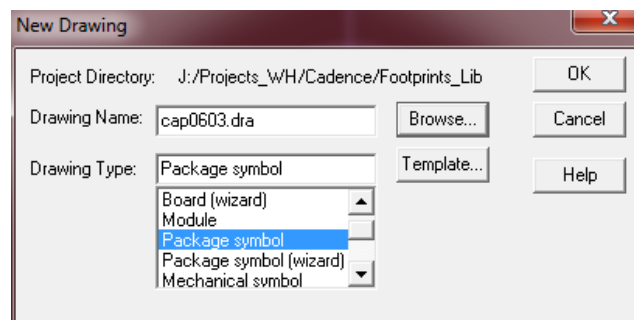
New Drawing

Project Directory: J:/Projects_WH/Cadence/Footprints_Lib

Drawing Name: cap0603.dra

Drawing Type: Package symbol

Board (wizard)
Module
Package symbol
Package symbol (wizard)
Mechanical symbol

OK

Browse...

Cancel

Template...

Help